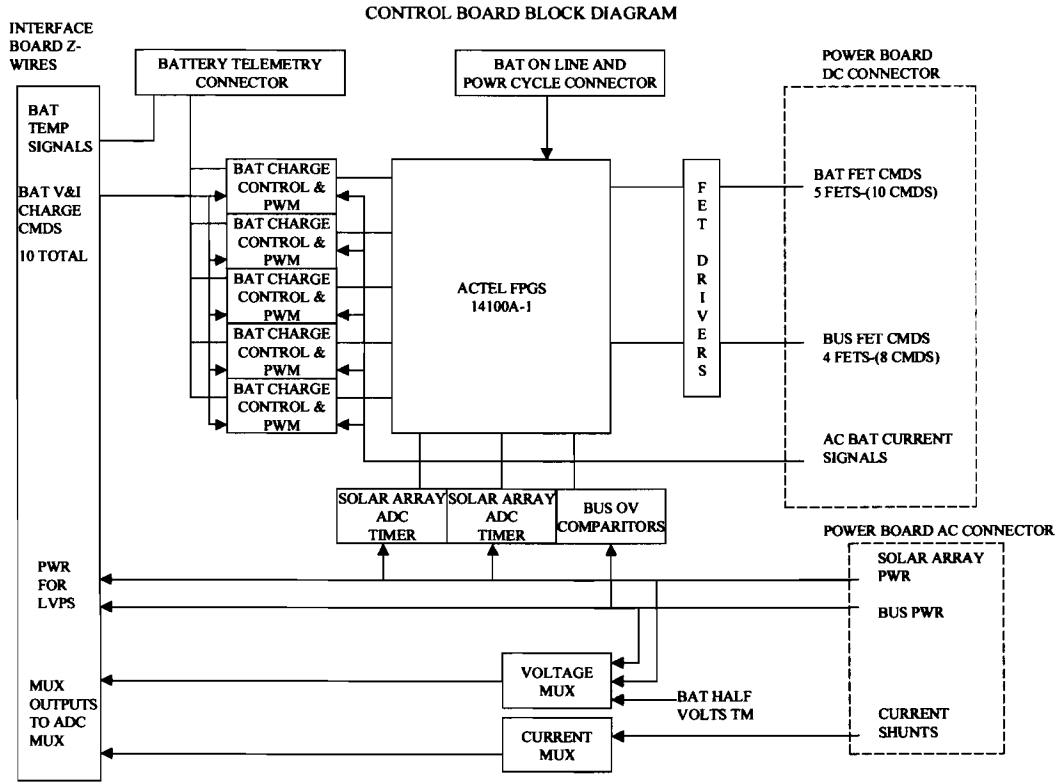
CONTROL BOARD BLOCK DIAGRAM

INTERFACE BOARD Z-WIRES

BATTERY TELEMETRY CONNECTOR

BAT ON LINE AND POWR CYCLE CONNECTOR

POWER BOARD DC CONNECTOR

BAT TEMP SIGNALS

BAT V&I CHARGE CMDS

10 TOTAL

BAT CHARGE CONTROL & PWM

BAT CHARGE CONTROL & PWM

BAT CHARGE CONTROL & PWM

BAT CHARGE CONTROL & PWM

BAT CHARGE CONTROL & PWM

ACTEL FPGS 14100A-1

F E T D R I V E R S

BAT FET CMDS 5 FETS-(10 CMDS)

BUS FET CMDS 4 FETS-(8 CMDS)

AC BAT CURRENT SIGNALS

SOLAR ARRAY ADC TIMER

SOLAR ARRAY ADC TIMER

BUS OV COMPARITORS

POWER BOARD AC CONNECTOR

SOLAR ARRAY PWR

BUS PWR

PWR FOR LVPS

MUX OUTPUTS TO ADC MUX

VOLTAGE MUX

BAT HALF VOLTS TM

CURRENT MUX

CURRENT SHUNTS